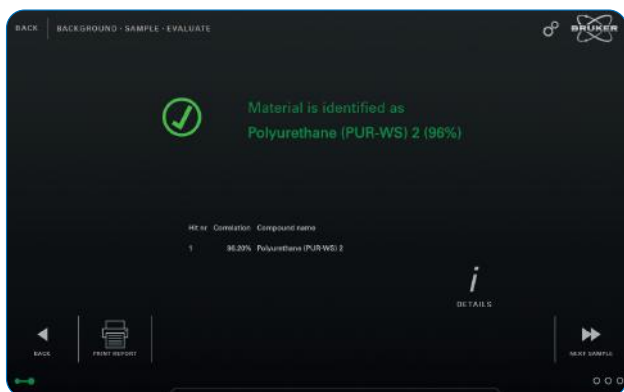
BACK | BACKGROUND - SAMPLE - EVALUATE

BRUKER

Material is identified as
Polyurethane (PUR-WS) 2 (96%)

| Hit nr | Correlation | Compound name |
|---|---|---|
| 1 | 96.20% | Polyurethane (PUR-WS) 2 |

DETAILS

BACK

PRINT REPORT

NEXT SAMPLE